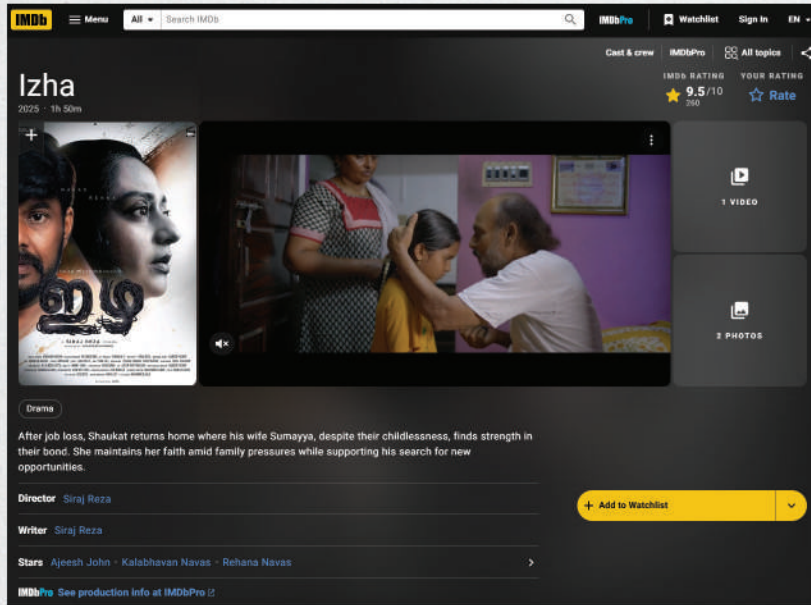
IMDb Menu All Search IMDb IMDbPro Watchlist Sign In EN

Cast & crew IMDbPro All topics

Izha

2025 · 1h 50m

IMDb RATING 9.5/10 260

YOUR RATING Rate

ഇഴ

1 VIDEO

2 PHOTOS

Drama

After job loss, Shaukat returns home where his wife Sumayya, despite their childlessness, finds strength in their bond. She maintains her faith amid family pressures while supporting his search for new opportunities.

Director Siraj Reza

Writer Siraj Reza

Stars Ajeesh John · Kalabhavan Navas · Rehana Navas

IMDbPro See production info at IMDbPro

+ Add to Watchlist